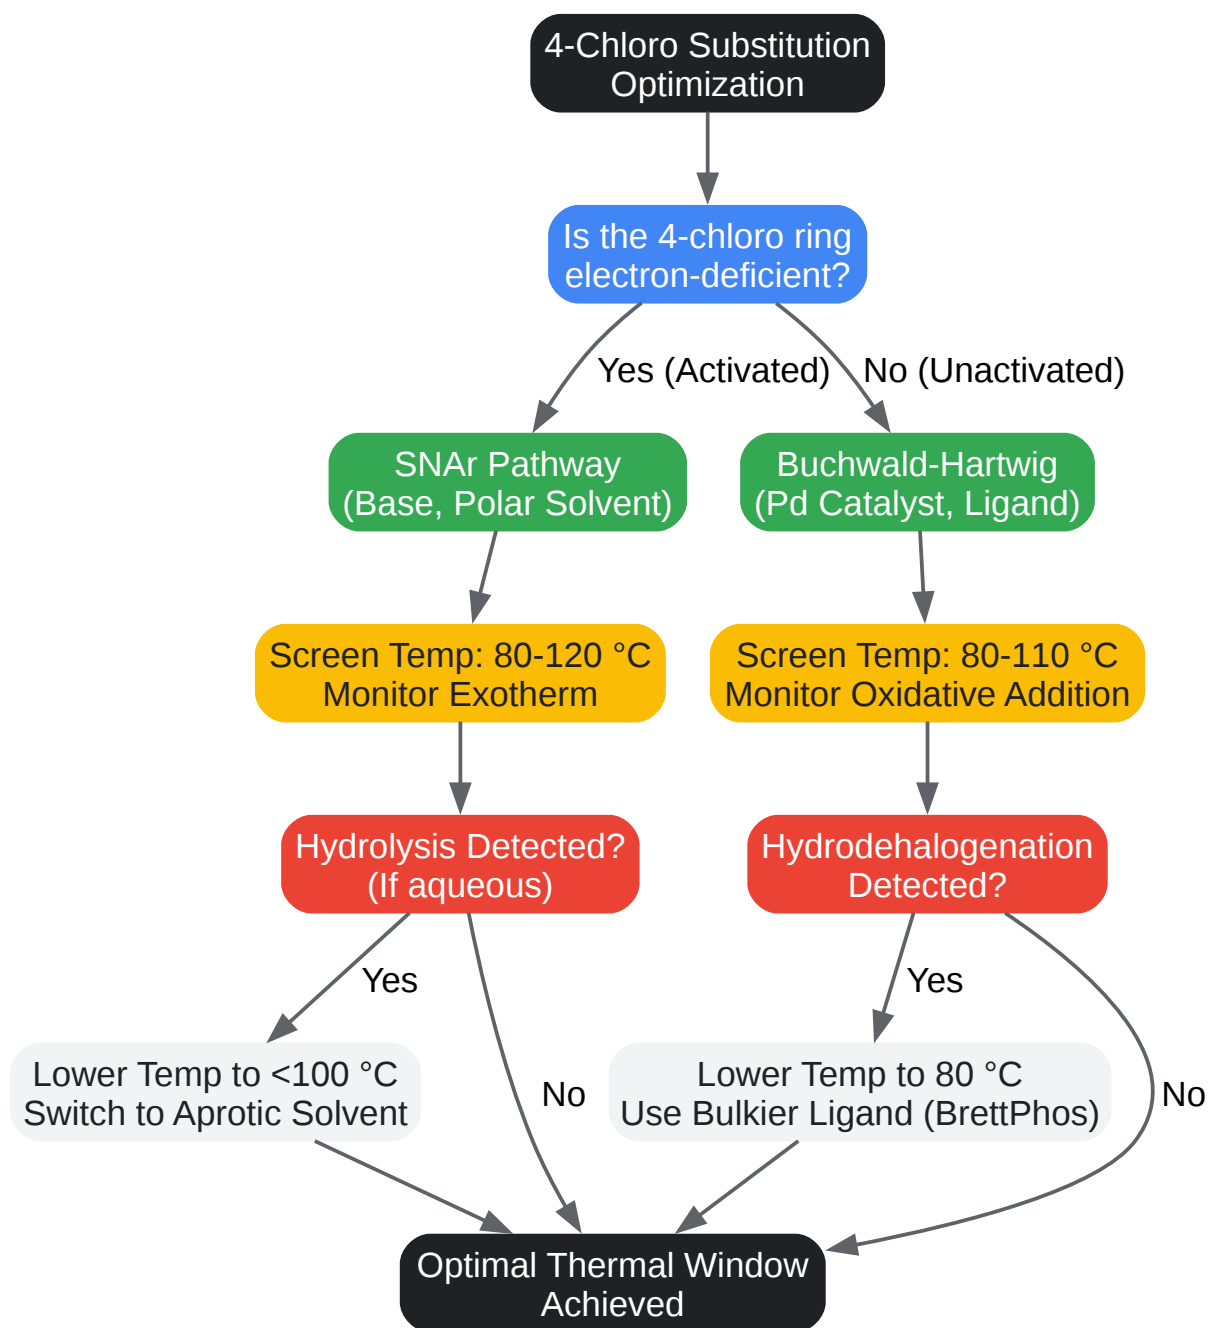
4-Chloro Substitution Optimization

Is the 4-chloro ring electron-deficient?

Yes (Activated)

No (Unactivated)

SNAr Pathway (Base, Polar Solvent)

Buchwald-Hartwig (Pd Catalyst, Ligand)

Screen Temp: 80-120 °C Monitor Exotherm

Screen Temp: 80-110 °C Monitor Oxidative Addition

Hydrolysis Detected? (If aqueous)

Hydrodehalogenation Detected?

Yes

Yes

Lower Temp to <100 °C Switch to Aprotic Solvent

No

Lower Temp to 80 °C Use Bulkier Ligand (BrettPhos)

No

Optimal Thermal Window Achieved